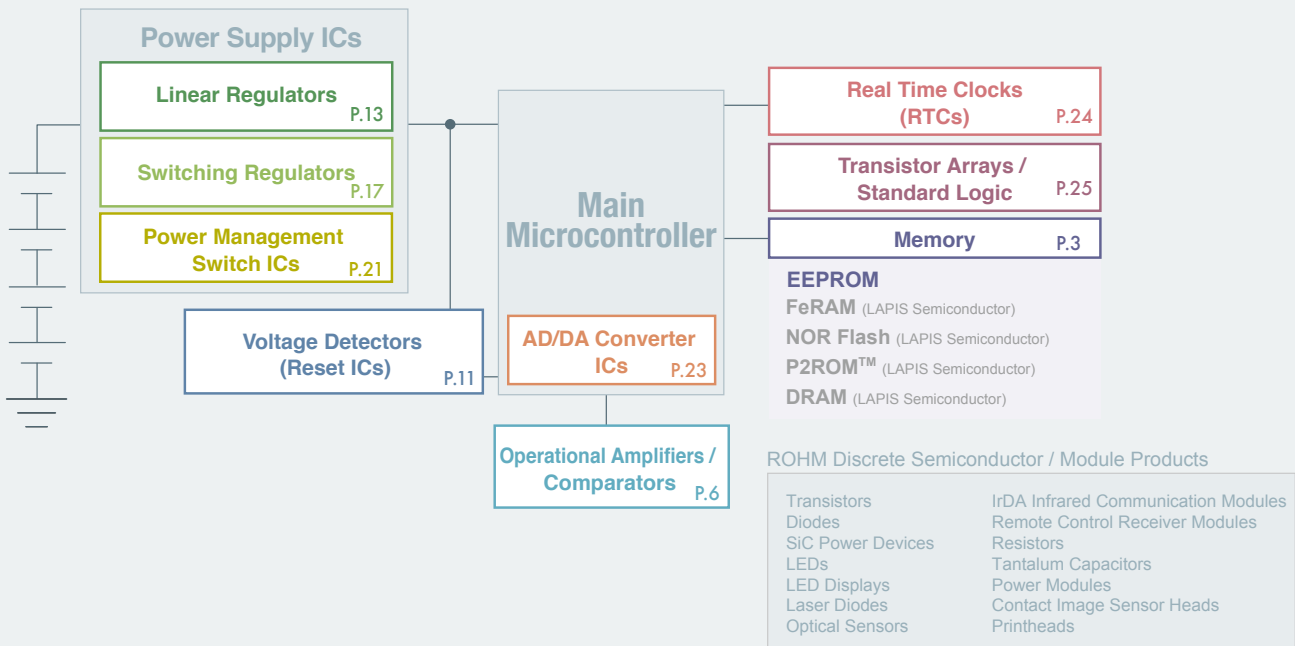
Power Supply ICs

Linear Regulators P.13

Switching Regulators P.17

Power Management Switch ICs P.21

Voltage Detectors (Reset ICs) P.11

Main Microcontroller

AD/DA Converter ICs P.23

Operational Amplifiers / Comparators P.6

Real Time Clocks (RTCs) P.24

Transistor Arrays / Standard Logic P.25

Memory P.3

EEPROM
FeRAM (LAPIS Semiconductor)
NOR Flash (LAPIS Semiconductor)
P2ROM™ (LAPIS Semiconductor)
DRAM (LAPIS Semiconductor)

ROHM Discrete Semiconductor / Module Products

Transistors
Diodes
SiC Power Devices
LEDs
LED Displays
Laser Diodes
Optical Sensors

IrDA Infrared Communication Modules
Remote Control Receiver Modules
Resistors
Tantalum Capacitors
Power Modules
Contact Image Sensor Heads
Printheads